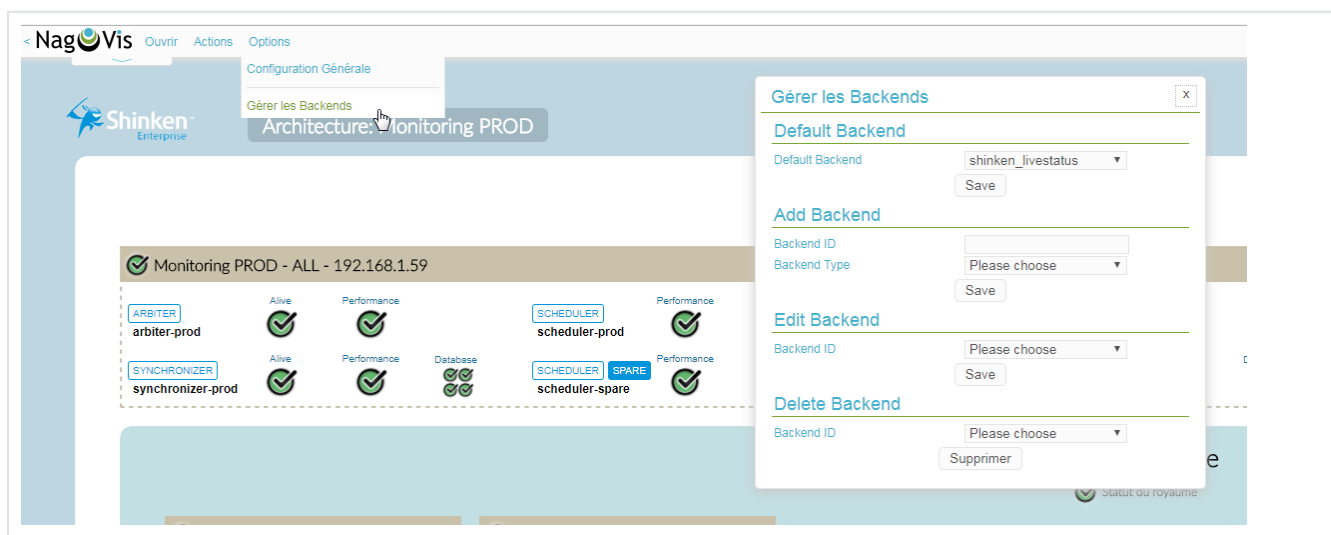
< NagVis Ouvrir Actions Options

Configuration Générale

Gérer les Backends

Shinken Enterprise

Architecture: Monitoring PROD

Monitoring PROD - ALL - 192.168.1.59

ARBITER
arbiter-prod
Alive
Performance

SCHEDULER
scheduler-prod
Performance

SYNCHRONIZER
synchronizer-prod
Alive
Performance
Database

SCHEDULER SPARE
scheduler-spare
Performance

Statut du royaume

Gérer les Backends

x

Default Backend

Default Backend
shinken_livestatus
Save

Add Backend

Backend ID
Backend Type
Please choose
Save

Edit Backend

Backend ID
Please choose
Save

Delete Backend

Backend ID
Please choose
Supprimer